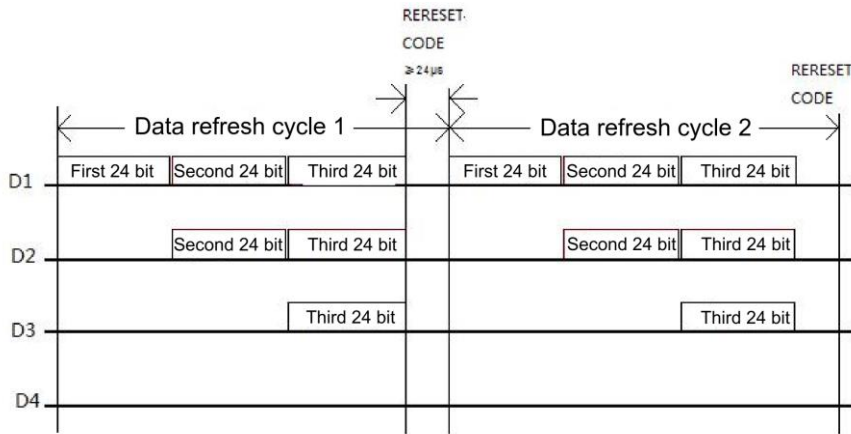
RERESET
CODE
≥24μs

RERESET
CODE

Data refresh cycle 1

Data refresh cycle 2

D1
First 24 bit
Second 24 bit
Third 24 bit
First 24 bit
Second 24 bit
Third 24 bit

D2
Second 24 bit
Third 24 bit
Second 24 bit
Third 24 bit

D3
Third 24 bit
Third 24 bit

D4